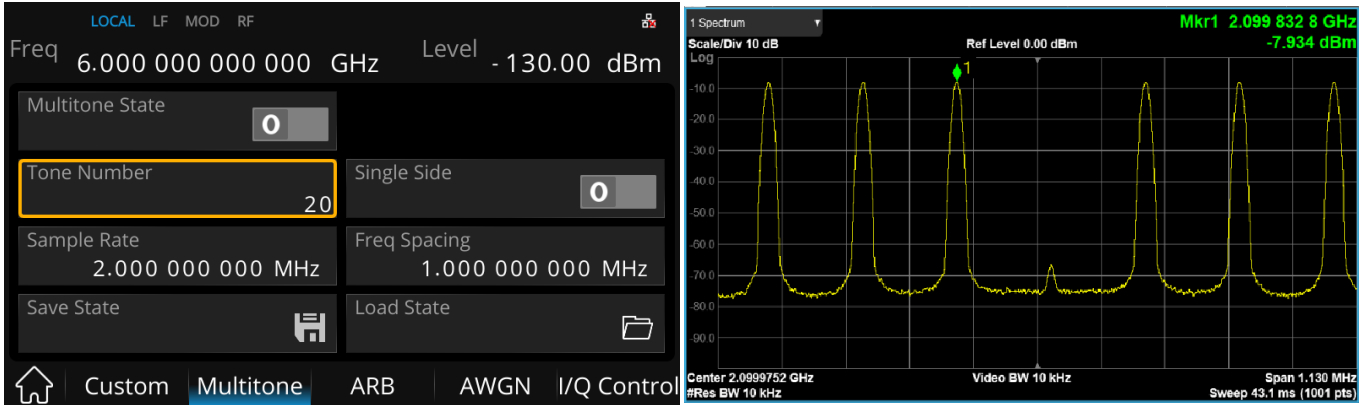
LOCAL LF MOD RF

Freq 6.000 000 000 000 GHz

Level - 130.00 dBm

Multitone State

O

Tone Number

20

Single Side

O

Sample Rate

2.000 000 000 MHz

Freq Spacing

1.000 000 000 MHz

Save State

Load State

Custom

Multitone

ARB

AWGN

I/Q Control

1 Spectrum

Mkr1 2.099 832 8 GHz

-7.934 dBm

Scale/Div 10 dB

Ref Level 0.00 dBm

Log

1

-10.0

-20.0

-30.0

-40.0

-50.0

-60.0

-70.0

-80.0

-90.0

Center 2.0999752 GHz

#Res BW 10 kHz

Video BW 10 kHz

Span 1.130 MHz

Sweep 43.1 ms (1001 pts)